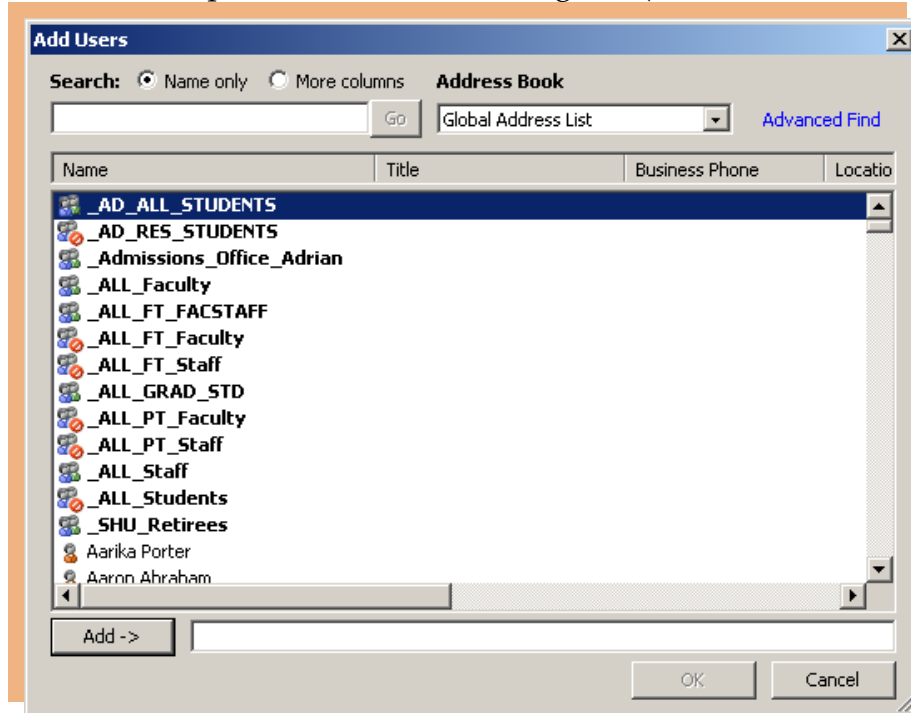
Add Users

Search: Name only More columns

Address Book

Go

Global Address List

Advanced Find

| Name | Title | Business Phone | Locatio |
|---|---|---|---|
| _AD_ALL_STUDENTS | | | |
| _AD_RES_STUDENTS | | | |
| _Admissions_Office_Adrian | | | |
| _ALL_Faculty | | | |
| _ALL_FT_FACSTAFF | | | |
| _ALL_FT_Faculty | | | |
| _ALL_FT_Staff | | | |
| _ALL_GRAD_STD | | | |
| _ALL_PT_Faculty | | | |
| _ALL_PT_Staff | | | |
| _ALL_Staff | | | |
| _ALL_Students | | | |
| _SHU_Retirees | | | |
| Aarika Porter | | | |
| Aaron Abraham | | | |

Add ->

OK

Cancel